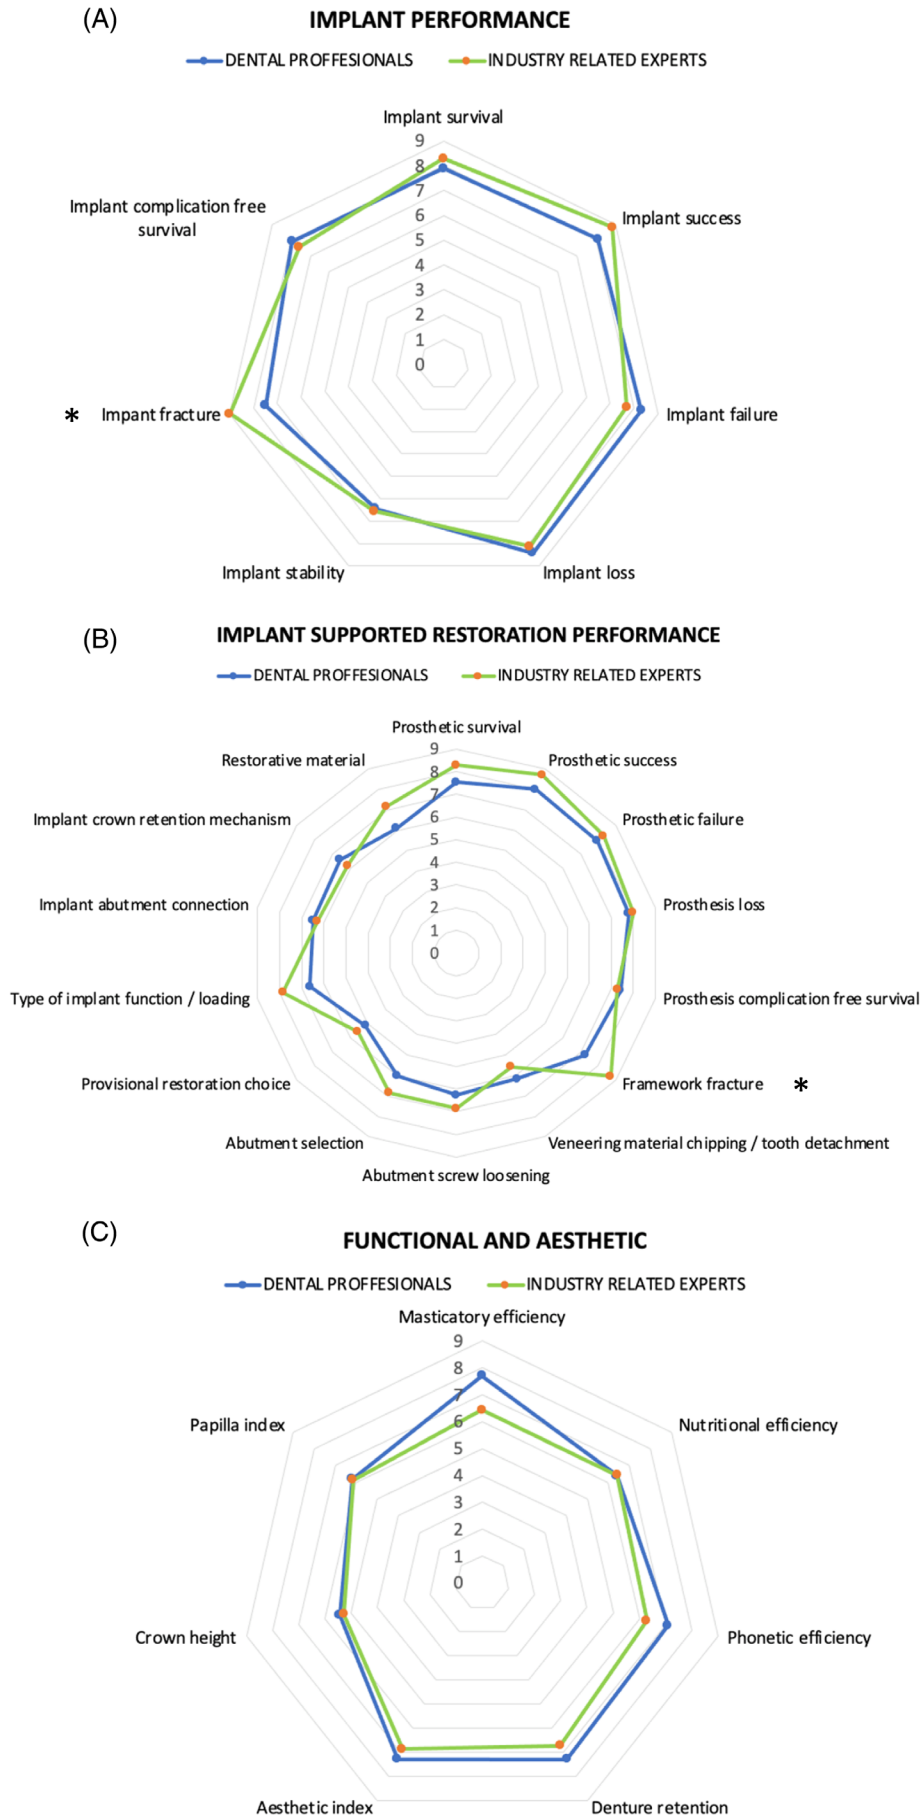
(A)

IMPLANT PERFORMANCE

DENTAL PROFFESIONALS   INDUSTRY RELATED EXPERTS

Implant survival

9
8
7
6
5
4
3
2
1
0

Implant success

Implant failure

Implant loss

Implant stability

* Impant fracture

Implant complication free survival

(B)

IMPLANT SUPPORTED RESTORATION PERFORMANCE

DENTAL PROFFESIONALS   INDUSTRY RELATED EXPERTS

Prosthetic survival

9
8
7
6
5
4
3
2
1
0

Prosthetic success

Prosthetic failure

Prosthesis loss

Prosthesis complication free survival

Framework fracture *

Veneering material chipping / tooth detachment

Abutment screw loosening

Abutment selection

Provisional restoration choice

Type of implant function / loading

Implant abutment connection

Implant crown retention mechanism

Restorative material

(C)

FUNCTIONAL AND AESTHETIC

DENTAL PROFFESIONALS   INDUSTRY RELATED EXPERTS

Masticatory efficiency

9
8
7
6
5
4
3
2
1
0

Nutritional efficiency

Phonetic efficiency

Denture retention

Aesthetic index

Crown height

Papilla index